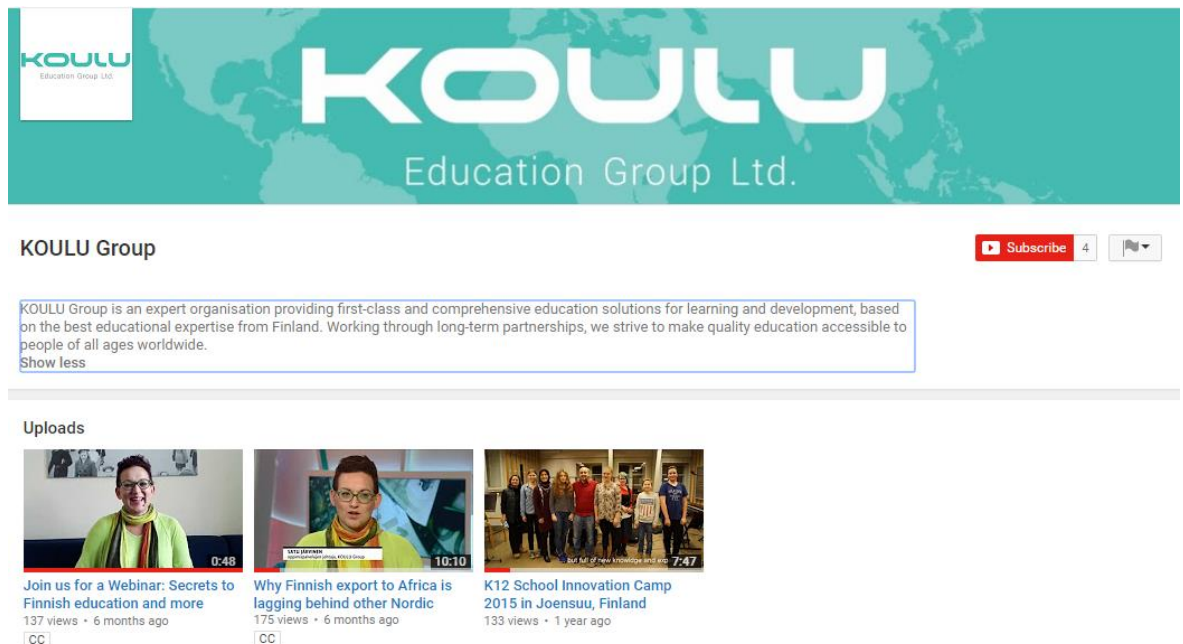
KOULU
Education Group Ltd.

KOULU
Education Group Ltd.

KOULU Group

Subscribe 4

KOULU Group is an expert organisation providing first-class and comprehensive education solutions for learning and development, based on the best educational expertise from Finland. Working through long-term partnerships, we strive to make quality education accessible to people of all ages worldwide.
Show less

Uploads

0:48
Join us for a Webinar: Secrets to Finnish education and more
137 views • 6 months ago
CC

SATU JÄRVINEN
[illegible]
10:10
Why Finnish export to Africa is lagging behind other Nordic
175 views • 6 months ago
CC

but full of new knowledge and exp
7:47
K12 School Innovation Camp 2015 in Joensuu, Finland
133 views • 1 year ago